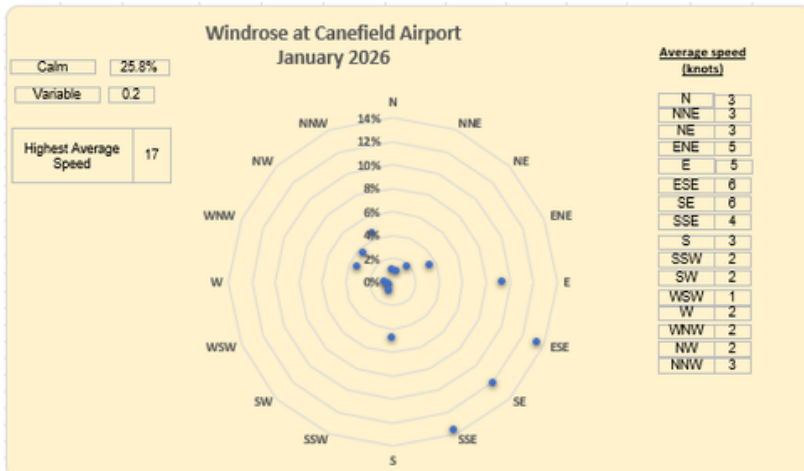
Windrose at Canefield Airport
January 2026

| Calm | 25.8% |
|---|---|
| Variable | 0.2 |

| Highest Average Speed | 17 |
|---|---|

N
NNE
NE
ENE
E
ESE
SE
SSE
S
SSW
SW
WSW
W
WNW
NW
NNW

14%
12%
10%
8%
6%
4%
2%
0%

Average speed (knots)

| N | 3 |
|---|---|
| NNE | 3 |
| NE | 3 |
| ENE | 5 |
| E | 5 |
| ESE | 6 |
| SE | 6 |
| SSE | 4 |
| S | 3 |
| SSW | 2 |
| SW | 2 |
| WSW | 1 |
| W | 2 |
| WNW | 2 |
| NW | 2 |
| NNW | 3 |